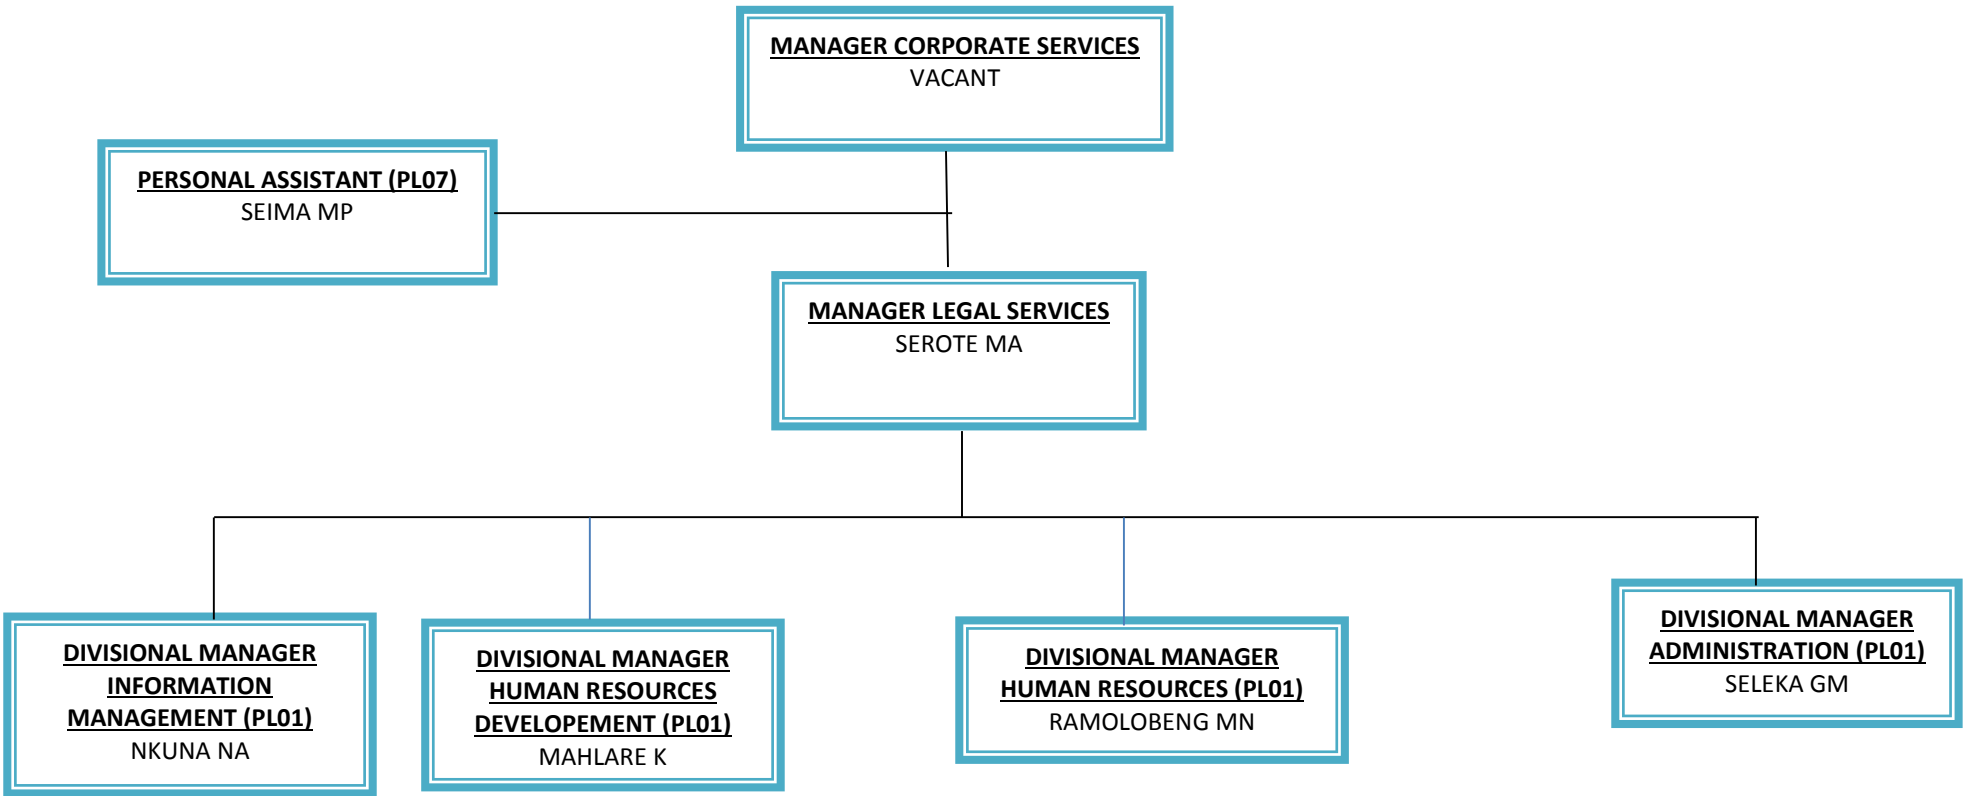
MANAGER CORPORATE SERVICES
VACANT

PERSONAL ASSISTANT (PL07)
SEIMA MP

MANAGER LEGAL SERVICES
SEROTE MA

DIVISIONAL MANAGER INFORMATION MANAGEMENT (PL01)
NKUNA NA

DIVISIONAL MANAGER HUMAN RESOURCES DEVELOPEMENT (PL01)
MAHLARE K

DIVISIONAL MANAGER HUMAN RESOURCES (PL01)
RAMOLOBENG MN

DIVISIONAL MANAGER ADMINISTRATION (PL01)
SELEKA GM